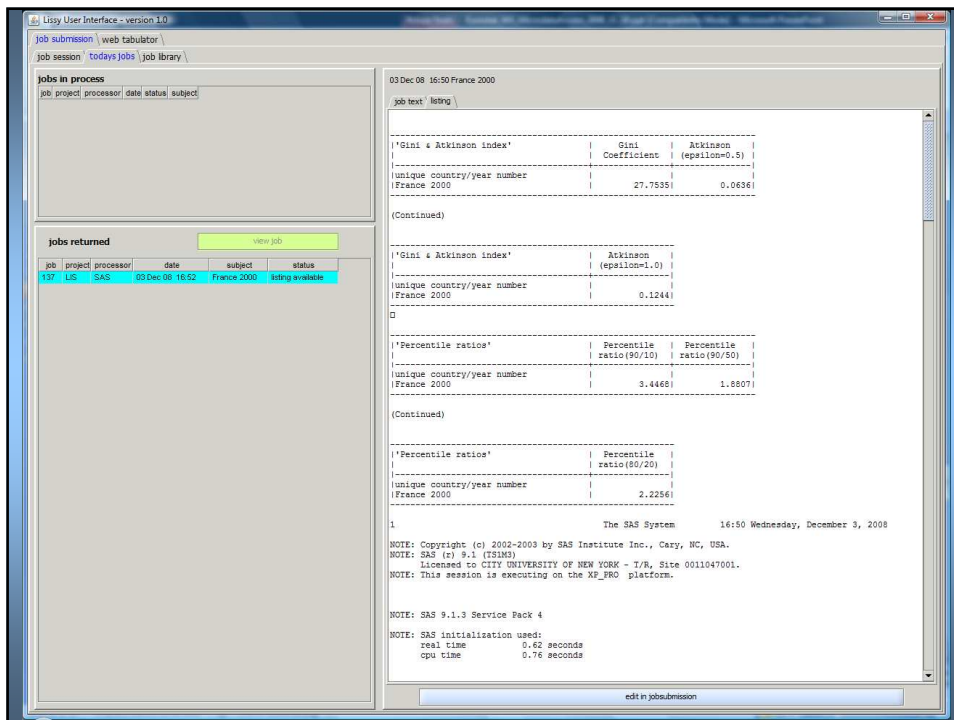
Lissy User Interface - version 1.0

job submission | web tabulator

job session | todays jobs | job library

jobs in process

| job | project | processor | date | status | subject |
|---|---|---|---|---|---|

jobs returned

view job

| job | project | processor | date | subject | status |
|---|---|---|---|---|---|
| 137 | LIS | SAS | 03 Dec 08 16:52 | France 2000 | listing available |

03 Dec 08 16:50 France 2000

job text | listing

| 'Gini & Atkinson index' | Gini Coefficient | Atkinson (epsilon=0.5) |
|---|---|---|
| unique country/year number France 2000 | 27.7535 | 0.0636 |

(Continued)

| 'Gini & Atkinson index' | Atkinson (epsilon=1.0) |
|---|---|
| unique country/year number France 2000 | 0.1244 |

| 'Percentile ratios' | Percentile ratio(90/10) | Percentile ratio(90/50) |
|---|---|---|
| unique country/year number France 2000 | 3.4468 | 1.8807 |

(Continued)

| 'Percentile ratios' | Percentile ratio(80/20) |
|---|---|
| unique country/year number France 2000 | 2.2256 |

1 The SAS System 16:50 Wednesday, December 3, 2008

NOTE: Copyright (c) 2002-2003 by SAS Institute Inc., Cary, NC, USA.
NOTE: SAS (r) 9.1 (TS1M3)
Licensed to CITY UNIVERSITY OF NEW YORK - T/R, Site 0011047001.
NOTE: This session is executing on the XP_PRO platform.

NOTE: SAS 9.1.3 Service Pack 4

NOTE: SAS initialization used:
real time 0.62 seconds
cpu time 0.76 seconds

edit in jobsubmission